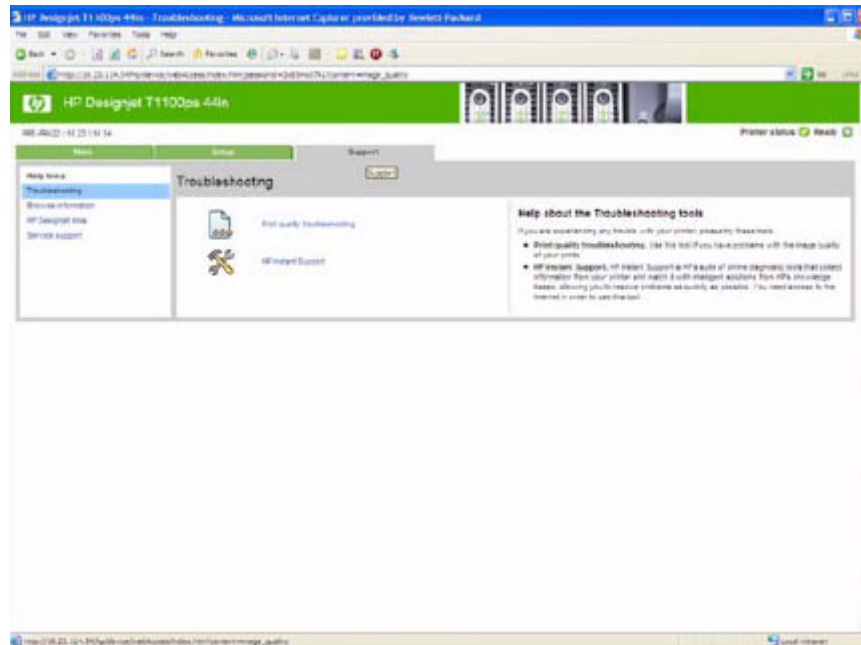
HP Designjet T1100ps 44in - Troubleshooting - Microsoft Internet Explorer provided by Hewlett Packard

File Edit View Favorites Tools Help

Back Search Favorites

Address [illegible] Go Links

HP Designjet T1100ps 44in

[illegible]

Printer status Ready

Main Setup Support

Help topics
Troubleshooting
Browse information
HP Designjet time
Service support

Troubleshooting

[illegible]

Print quality troubleshooting

HP Instant Support

Help about the Troubleshooting tools

If you are experiencing any trouble with your printer, please try these tools.

• Print quality troubleshooting. Use this tool if you have problems with the image quality of your prints.

• HP Instant Support. HP Instant Support is HP's suite of online diagnostic tools that collect information from your printer and match it with intelligent solutions from HP's knowledge bases, allowing you to resolve problems as quickly as possible. You need access to the Internet in order to use this tool.

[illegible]

Local intranet